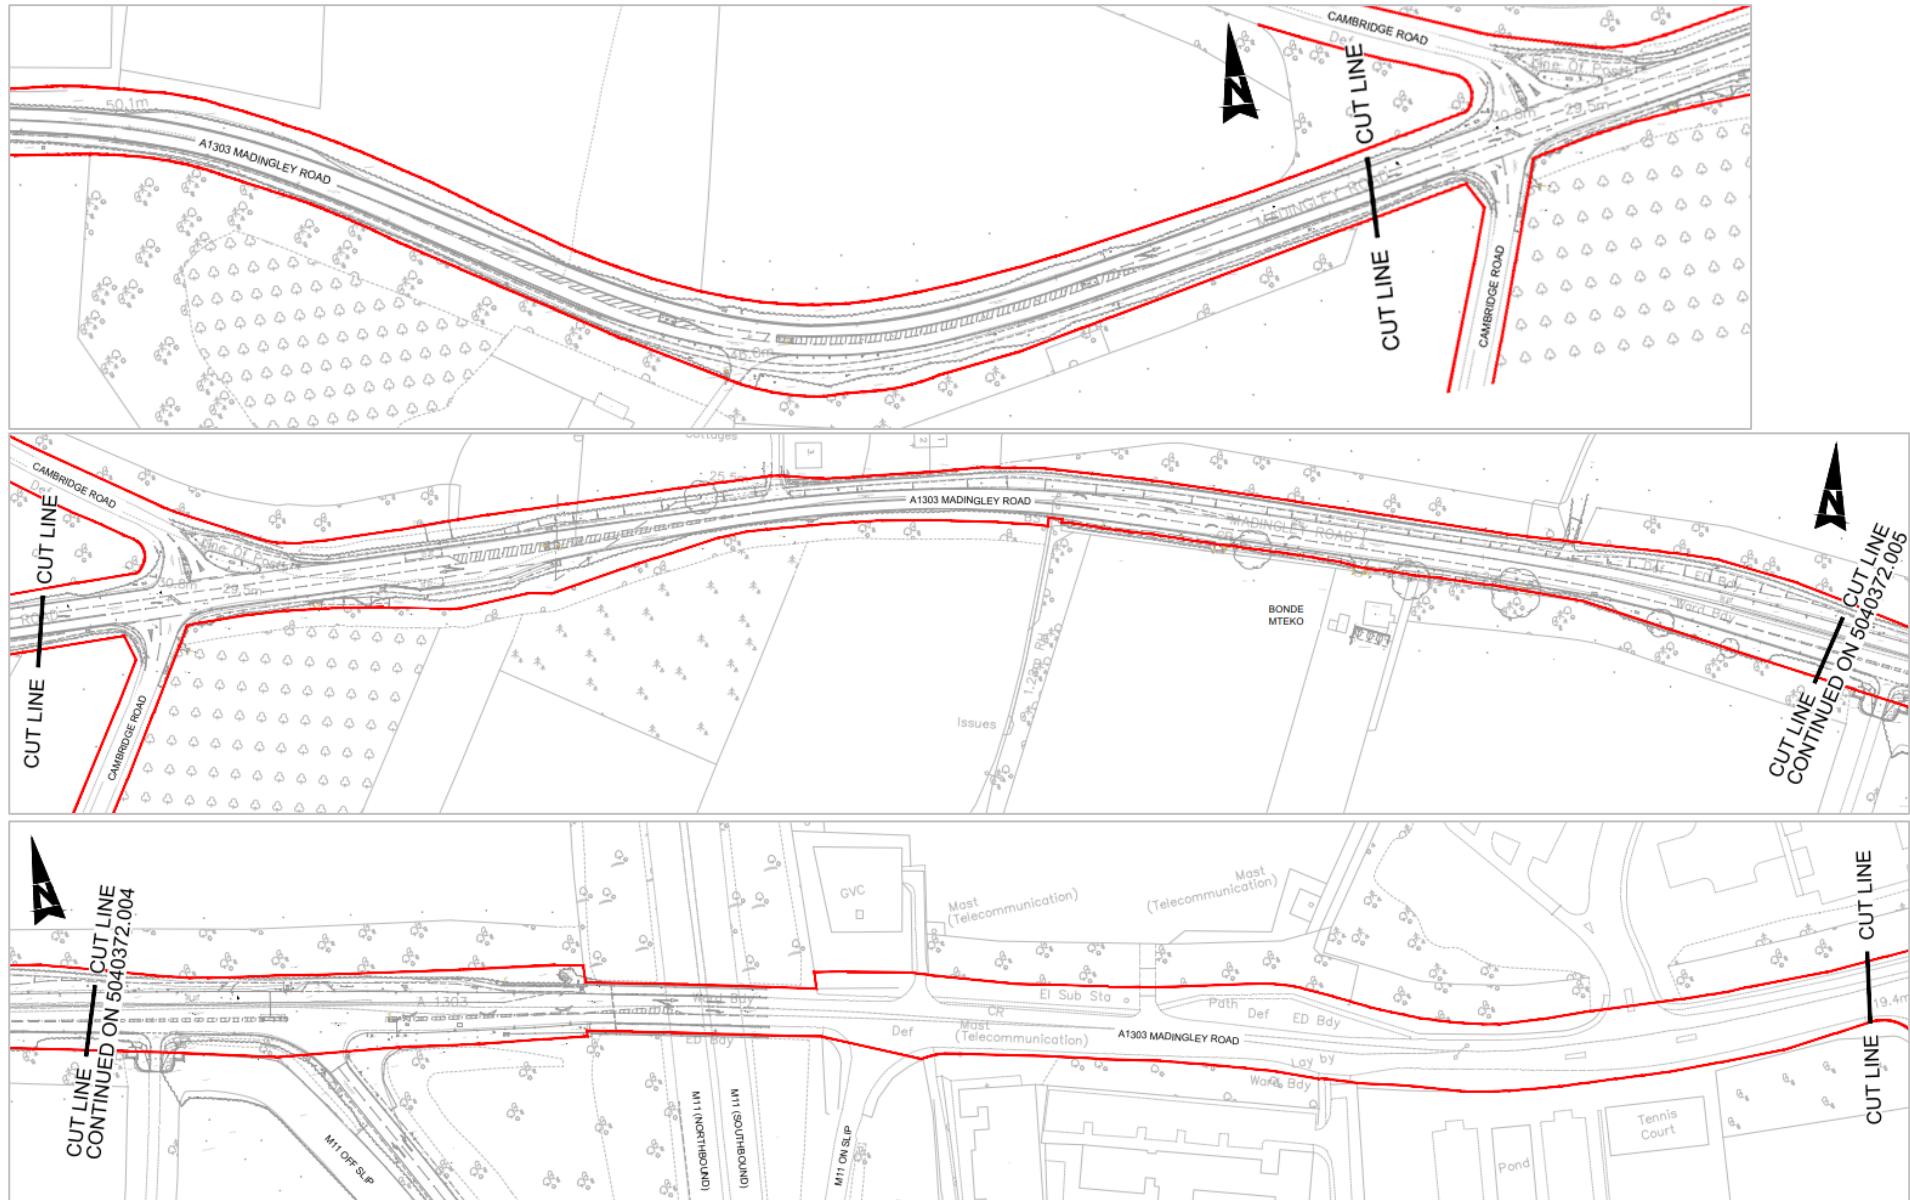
CAMBRIDGE ROAD
Def
50.1m
A1303 MADINGLEY ROAD
CUT LINE
CUT LINE
MADINGLEY ROAD
29.5m
CAMBRIDGE ROAD
N

CAMBRIDGE ROAD
Def
CUT LINE
CUT LINE
29.5m
CAMBRIDGE ROAD
A1303 MADINGLEY ROAD
MADINGLEY ROAD
BONDE
MTEKO
Issues
N
CUT LINE
CONTINUED ON 5040372.005
CUT LINE

N
CUT LINE
CONTINUED ON 5040372.004
CUT LINE
GVC
Mast
(Telecommunication)
Mast
(Telecommunication)
A 1303
El Sub Sta
Path
Def
ED Bdy
Def
Mast
(Telecommunication)
A1303 MADINGLEY ROAD
Lay by
Ward Bdy
ED Bdy
M11 OFF SLIP
M11 (NORTHBOUND)
M11 (SOUTHBOUND)
M11 ON SLIP
Tennis
Court
Pond
19.4m
CUT LINE
CUT LINE